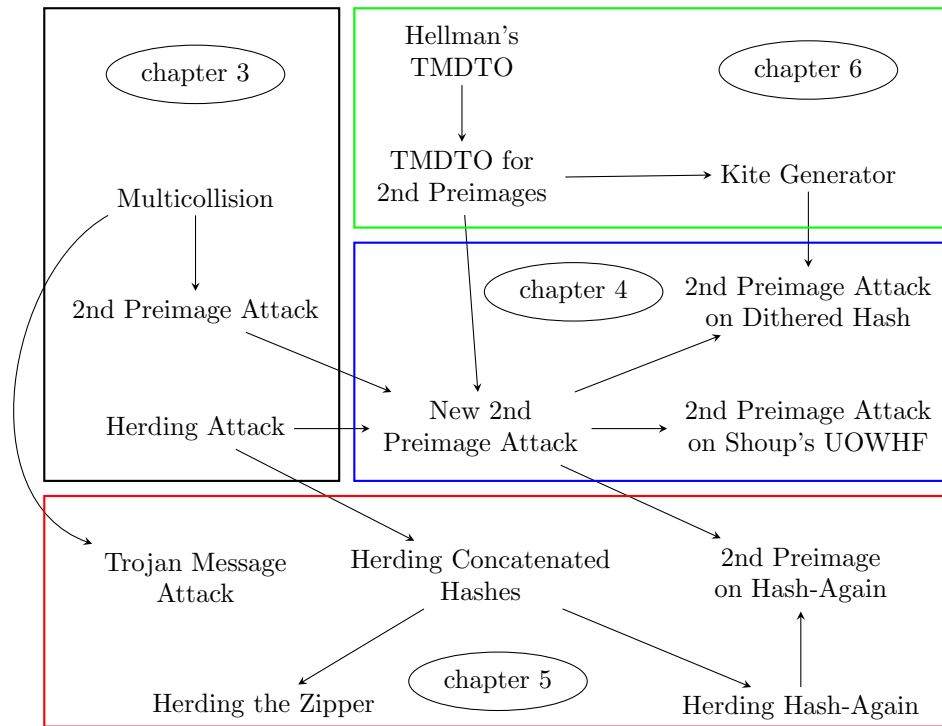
chapter 3

Multicollision

2nd Preimage Attack

Herding Attack

Hellman's TMDTO

TMDTO for 2nd Preimages

Kite Generator

chapter 6

chapter 4

2nd Preimage Attack on Dithered Hash

New 2nd Preimage Attack

2nd Preimage Attack on Shoup's UOWHF

Trojan Message Attack

Herding Concatenated Hashes

2nd Preimage on Hash-Again

Herding the Zipper

chapter 5

Herding Hash-Again